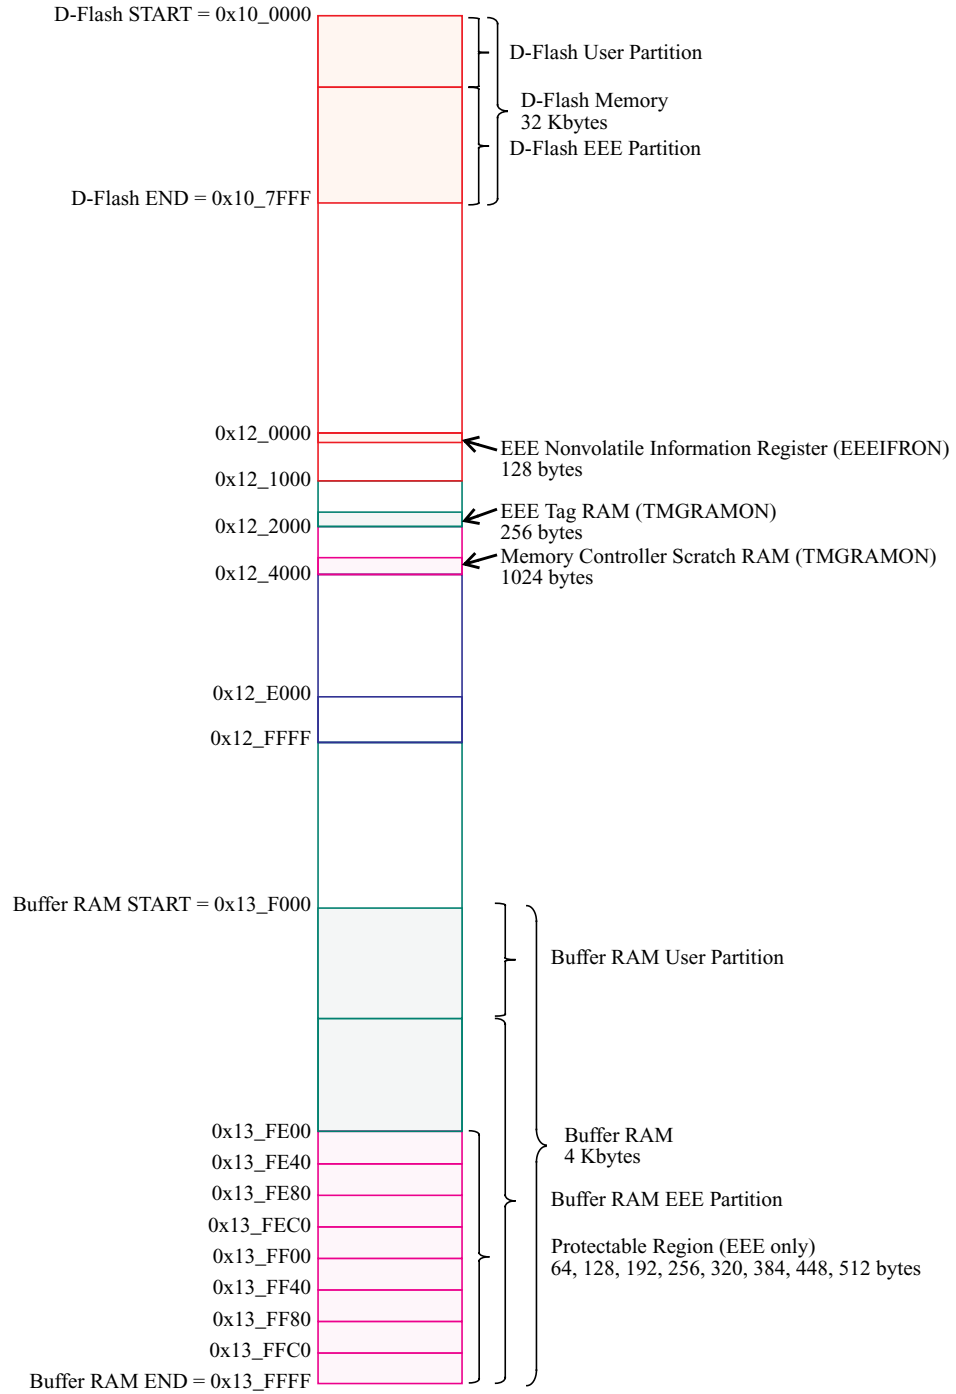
D-Flash START = 0x10_0000

D-Flash User Partition

D-Flash Memory
32 Kbytes

D-Flash EEE Partition

D-Flash END = 0x10_7FFF

0x12_0000

EEE Nonvolatile Information Register (EEEIFRON)
128 bytes

0x12_1000

EEE Tag RAM (TMGRAMON)
256 bytes

0x12_2000

Memory Controller Scratch RAM (TMGRAMON)
1024 bytes

0x12_4000

0x12_E000

0x12_FFFF

Buffer RAM START = 0x13_F000

Buffer RAM User Partition

0x13_FE00

Buffer RAM
4 Kbytes

0x13_FE40

0x13_FE80

Buffer RAM EEE Partition

0x13_FEC0

0x13_FF00

Protectable Region (EEE only)
64, 128, 192, 256, 320, 384, 448, 512 bytes

0x13_FF40

0x13_FF80

0x13_FFC0

Buffer RAM END = 0x13_FFFF